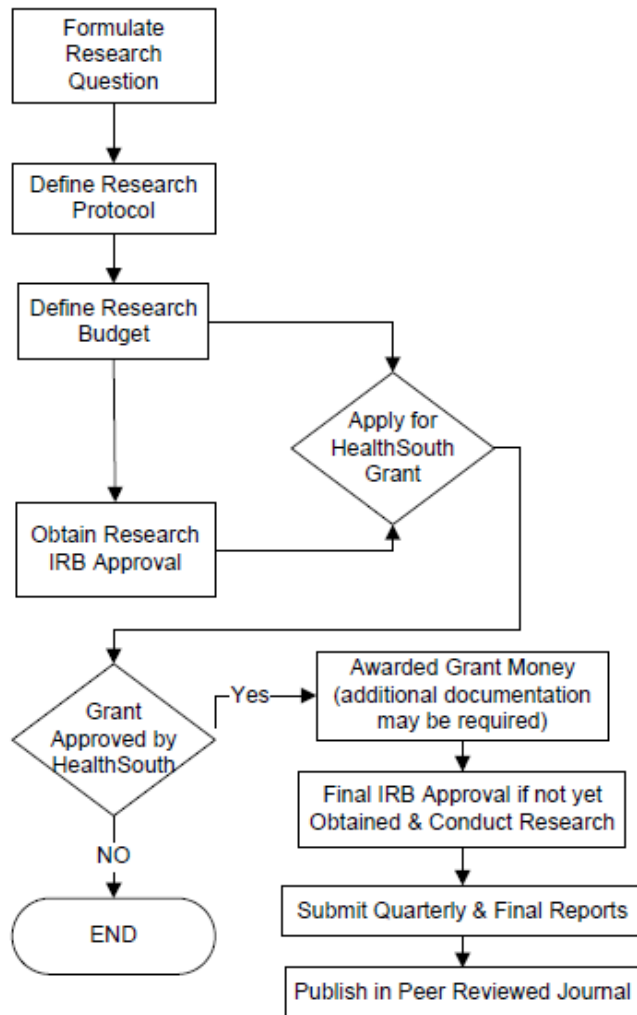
Formulate Research Question

Define Research Protocol

Define Research Budget

Apply for HealthSouth Grant

Obtain Research IRB Approval

Grant Approved by HealthSouth

Yes

Awarded Grant Money (additional documentation may be required)

Final IRB Approval if not yet Obtained & Conduct Research

Submit Quarterly & Final Reports

Publish in Peer Reviewed Journal

NO

END